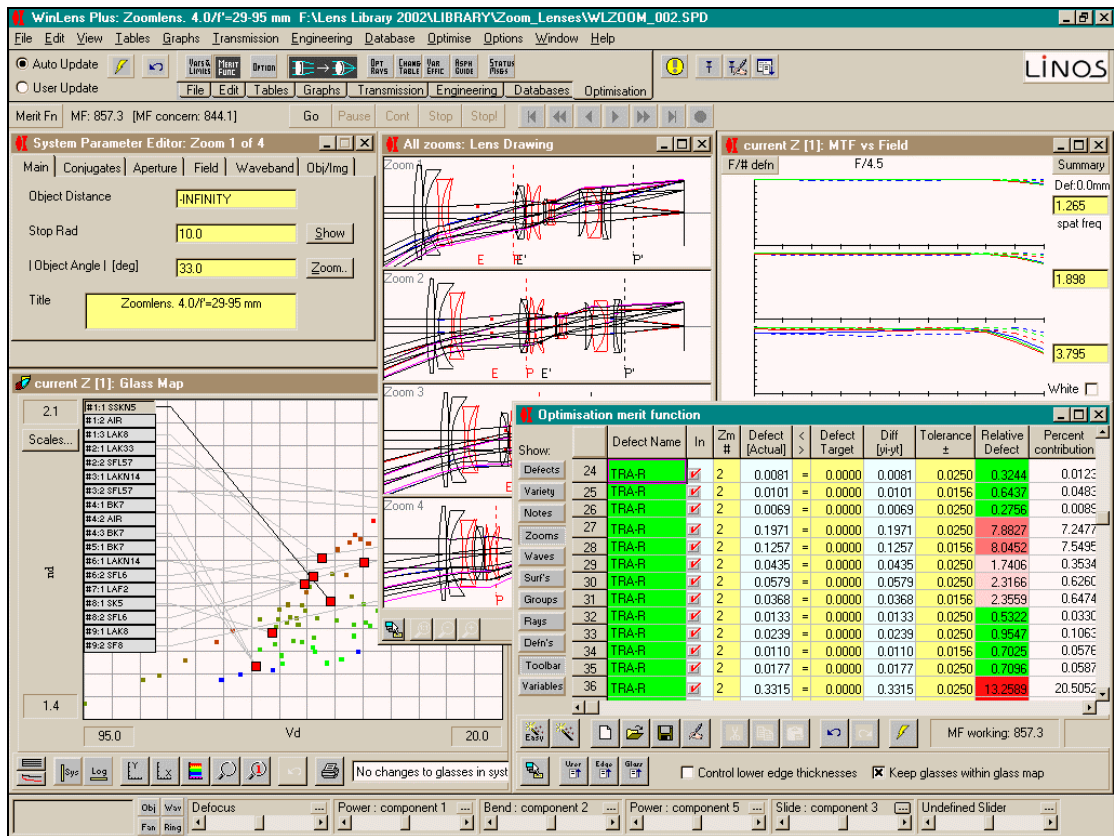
WinLens Plus: Zoomlens. 4.0/f'=29-95 mm F:\Lens Library 2002\LIBRARY\Zoom_Lenses\WLZOOM_002.SPD

File Edit View Tables Graphs Transmission Engineering Database Optimise Options Window Help

Auto Update
User Update

Vars & Limits Merit Func Option Opt Rays Chang Table Var Effic Asph Guide Status Msgs

File Edit Tables Graphs Transmission Engineering Databases Optimisation

LINOS

Merit Fn MF: 857.3 [MF concern: 844.1] Go Pause Cont Stop Stop!

System Parameter Editor: Zoom 1 of 4

Main Conjugates Aperture Field Waveband Obj/Img

Object Distance -INFINITY
Stop Rad 10.0 Show
| Object Angle | [deg] 33.0 Zoom..
Title Zoomlens. 4.0/f'=29-95 mm

All zooms: Lens Drawing

Zoom 1
E E' P'
Zoom 2
E P E' P'
Zoom 3
Zoom 4

current Z [1]: MTF vs Field

F/# defn F/4.5 Summary
Def:0.0mm
1.265
spat freq
1.898
3.795
White

current Z [1]: Glass Map

2.1
Scales...
#1:1 SSKN5
#1:2 AIR
#1:3 LAK8
#2:1 LAK33
#2:2 SFL57
#3:1 LAKN14
#3:2 SFL57
#4:1 BK7
#4:2 AIR
#4:3 BK7
#5:1 BK7
#6:1 LAKN14
#6:2 SFL6
#7:1 LAF2
#8:1 SK5
#8:2 SFL6
#9:1 LAK8
#9:2 SF8
nd
1.4
95.0 Vd 20.0

No changes to glasses in syst

Optimisation merit function

Show:
Defects
Variety
Notes
Zooms
Waves
Surf's
Groups
Rays
Defn's
Toolbar
Variables

| | Defect Name | In | Zm # | Defect [Actual] | < > | Defect Target | Diff [yi-yt] | Tolerance ± | Relative Defect | Percent contribution |
|---|---|---|---|---|---|---|---|---|---|---|
| 24 | TRA-R | | 2 | 0.0081 | = | 0.0000 | 0.0081 | 0.0250 | 0.3244 | 0.0123 |
| 25 | TRA-R | | 2 | 0.0101 | = | 0.0000 | 0.0101 | 0.0156 | 0.6437 | 0.0483 |
| 26 | TRA-R | | 2 | 0.0069 | = | 0.0000 | 0.0069 | 0.0250 | 0.2756 | 0.0089 |
| 27 | TRA-R | | 2 | 0.1971 | = | 0.0000 | 0.1971 | 0.0250 | 7.8827 | 7.2477 |
| 28 | TRA-R | | 2 | 0.1257 | = | 0.0000 | 0.1257 | 0.0156 | 8.0452 | 7.5495 |
| 29 | TRA-R | | 2 | 0.0435 | = | 0.0000 | 0.0435 | 0.0250 | 1.7406 | 0.3534 |
| 30 | TRA-R | | 2 | 0.0579 | = | 0.0000 | 0.0579 | 0.0250 | 2.3166 | 0.6260 |
| 31 | TRA-R | | 2 | 0.0368 | = | 0.0000 | 0.0368 | 0.0156 | 2.3559 | 0.6474 |
| 32 | TRA-R | | 2 | 0.0133 | = | 0.0000 | 0.0133 | 0.0250 | 0.5322 | 0.0330 |
| 33 | TRA-R | | 2 | 0.0239 | = | 0.0000 | 0.0239 | 0.0250 | 0.9547 | 0.1063 |
| 34 | TRA-R | | 2 | 0.0110 | = | 0.0000 | 0.0110 | 0.0156 | 0.7025 | 0.0576 |
| 35 | TRA-R | | 2 | 0.0177 | = | 0.0000 | 0.0177 | 0.0250 | 0.7096 | 0.0587 |
| 36 | TRA-R | | 2 | 0.3315 | = | 0.0000 | 0.3315 | 0.0250 | 13.2589 | 20.5052 |

Easy MF working: 857.3

Control lower edge thicknesses Keep glasses within glass map

Obj Wav Fan Ring Defocus Power : component 1 Bend : component 2 Power : component 5 Slide : component 3 Undefined Slider